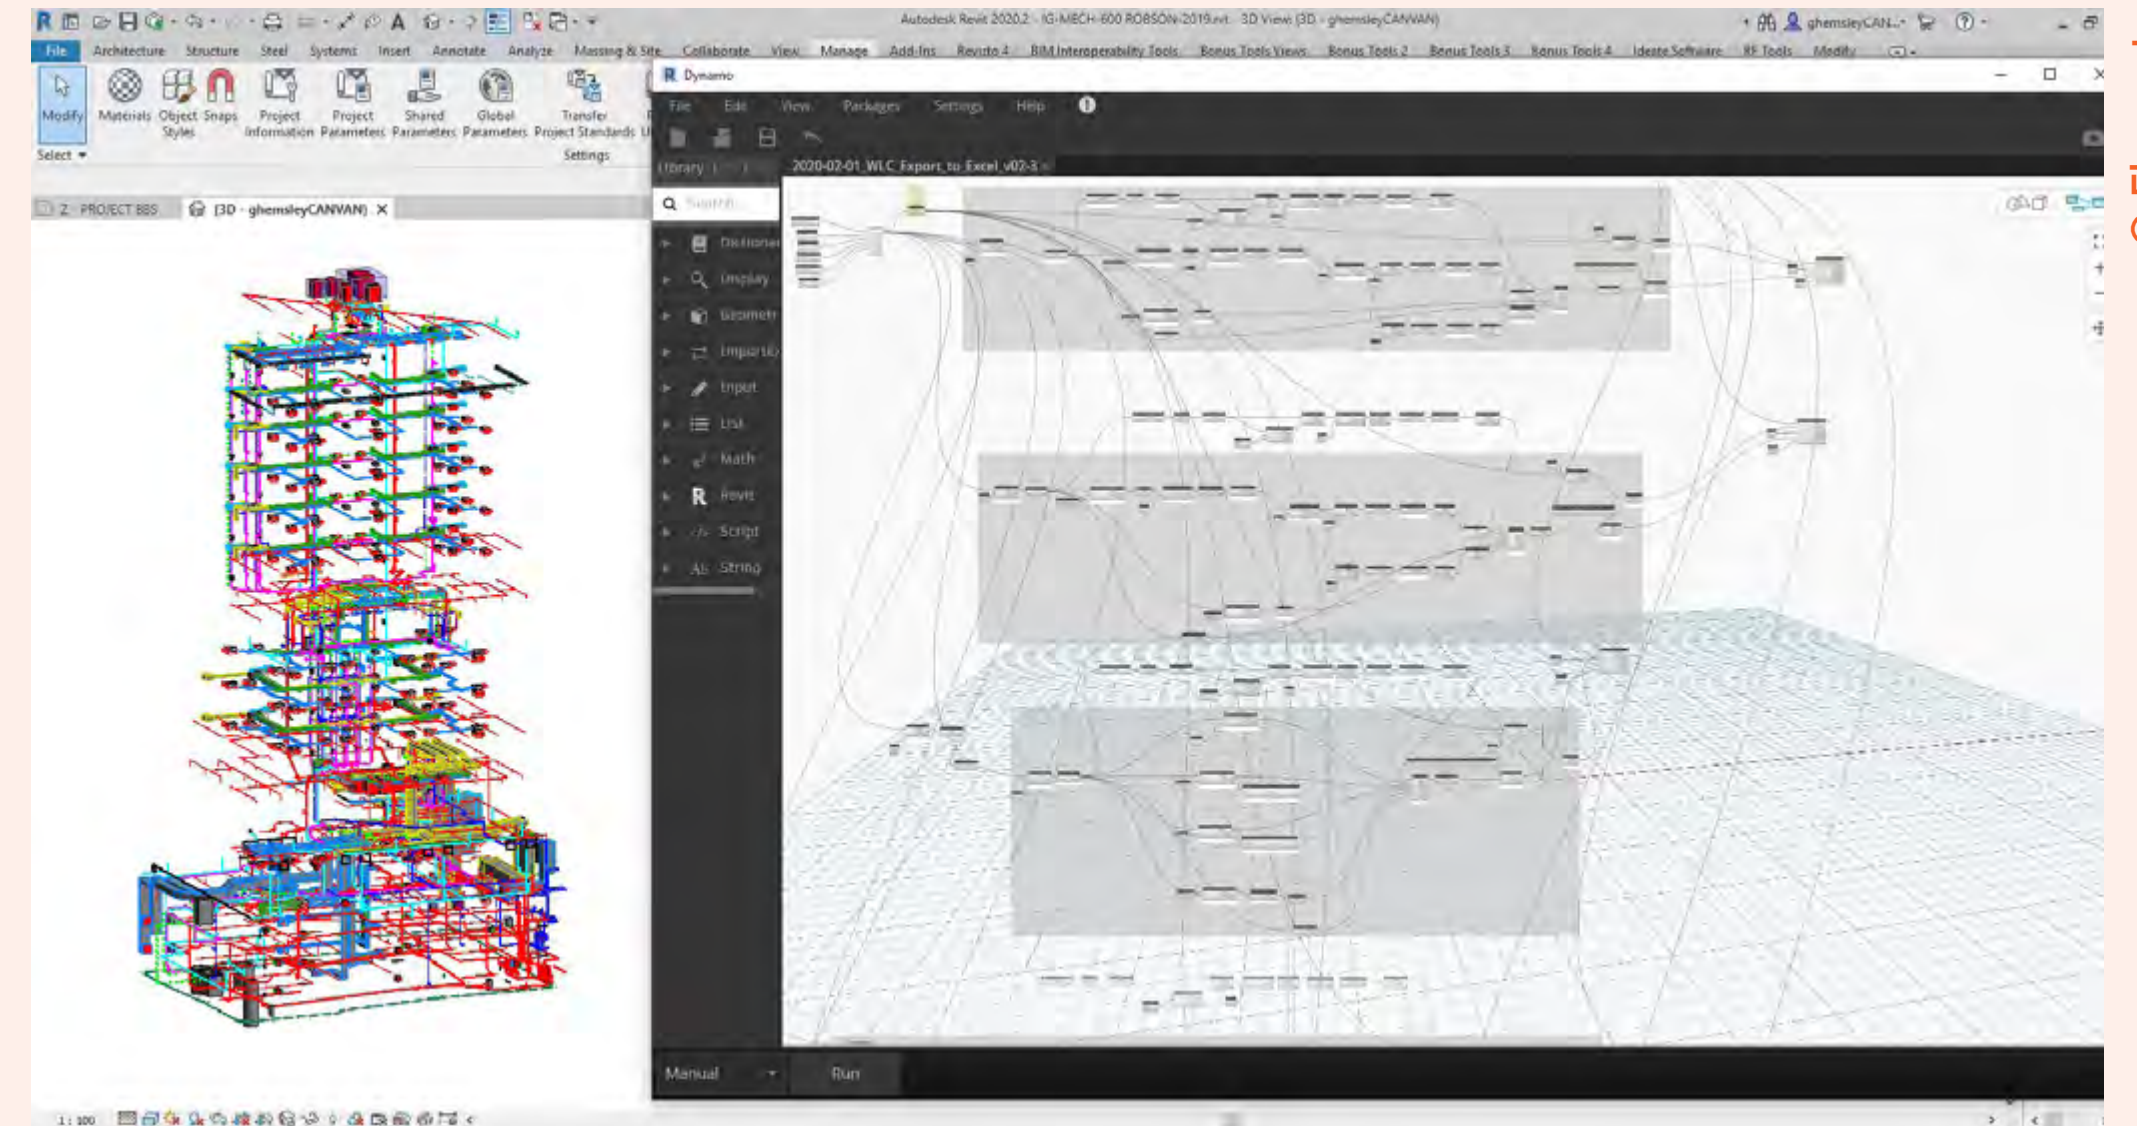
Autodesk Revit 2020.2 - IG-MECH-600 ROBSON-2019.rvt - 3D View: {3D - ghemsleyCANVAN}

ghemsleyCAN...

File Architecture Structure Steel Systems Insert Annotate Analyze Massing & Site Collaborate View Manage Add-Ins Revizto 4 BIM Interoperability Tools Bonus Tools Views Bonus Tools 2 Bonus Tools 3 Bonus Tools 4 Ideate Software RF Tools Modify

Modify Materials Object Styles Snaps Project Information Project Parameters Shared Parameters Global Parameters Transfer Project Standards

Select Settings

Z - PROJECT BBS {3D - ghemsleyCANVAN}

Dynamo

File Edit View Packages Settings Help

Library

2020-02-01_WLC_Export_to_Excel_v02-3

Search

Dictionary
Display
Geometry
ImportExport
Input
List
Math
Revit
Script
String

Manual Run

1 : 100